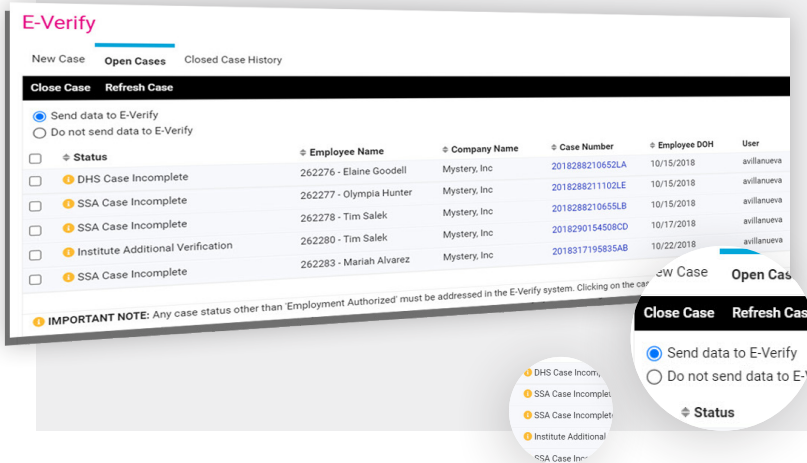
E-Verify

New Case Open Cases Closed Case History

Close Case Refresh Case

Send data to E-Verify
Do not send data to E-Verify

| | Status | Employee Name | Company Name | Case Number | Employee DOH | User |
|---|---|---|---|---|---|---|
| | DHS Case Incomplete | 262276 - Elaine Goodell | Mystery, Inc | 2018288210652LA | 10/15/2018 | avillanueva |
| | SSA Case Incomplete | 262277 - Olympia Hunter | Mystery, Inc | 2018288211102LE | 10/15/2018 | avillanueva |
| | SSA Case Incomplete | 262278 - Tim Salek | Mystery, Inc | 2018288210655LB | 10/15/2018 | avillanueva |
| | Institute Additional Verification | 262280 - Tim Salek | Mystery, Inc | 2018290154508CD | 10/17/2018 | avillanueva |
| | SSA Case Incomplete | 262283 - Mariah Alvarez | Mystery, Inc | 2018317195835AB | 10/22/2018 | avillanueva |

IMPORTANT NOTE: Any case status other than 'Employment Authorized' must be addressed in the E-Verify system. Clicking on the ca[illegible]

New Case Open Cas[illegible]

Close Case Refresh Cas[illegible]

Send data to E-Verify
Do not send data to E-V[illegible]

Status

DHS Case Incom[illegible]
SSA Case Incomplet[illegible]
SSA Case Incomplet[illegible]
Institute Additional
SSA Case Inc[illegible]